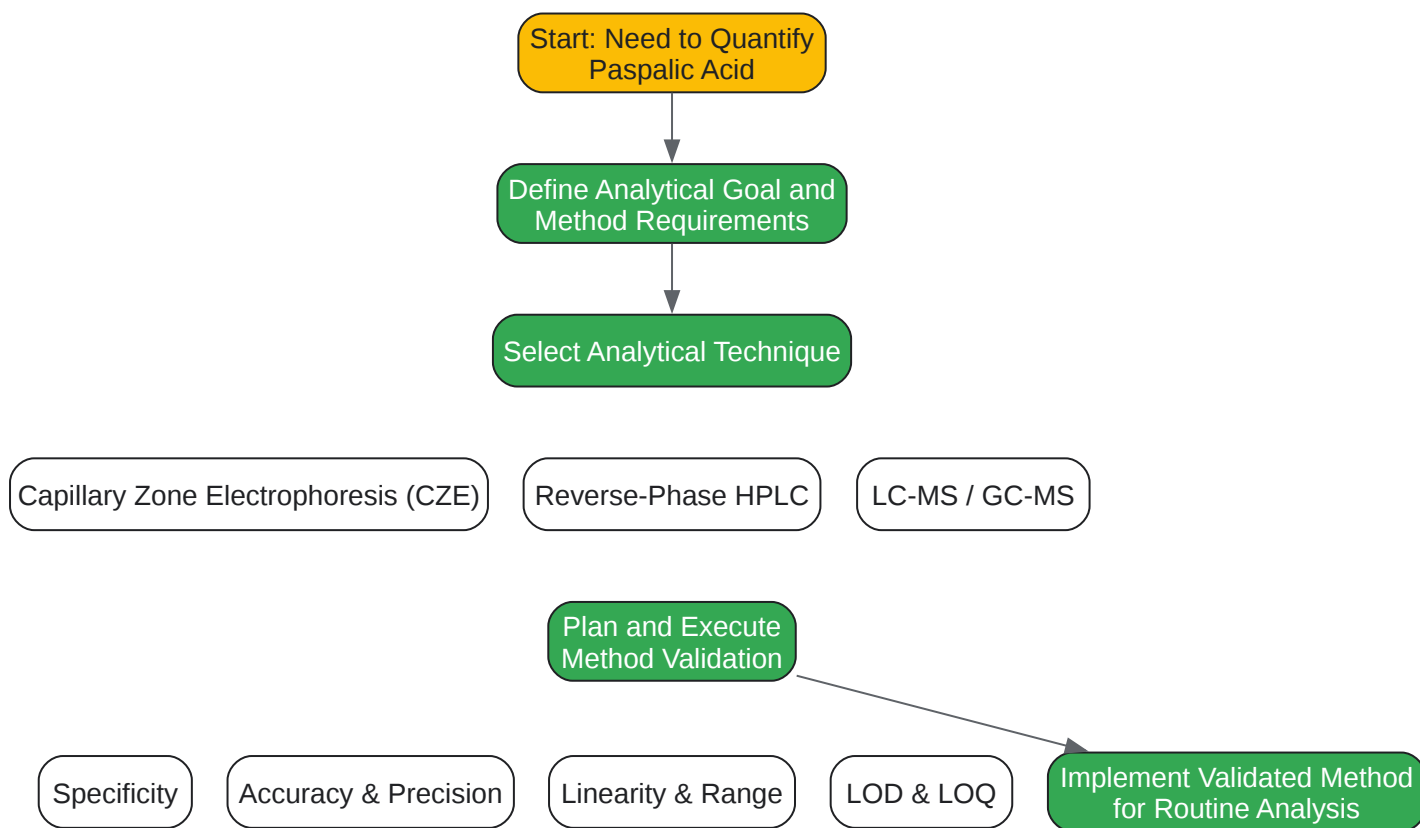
Start: Need to Quantify Paspalic Acid

Define Analytical Goal and Method Requirements

Select Analytical Technique

Capillary Zone Electrophoresis (CZE)

Reverse-Phase HPLC

LC-MS / GC-MS

Plan and Execute Method Validation

Specificity

Accuracy & Precision

Linearity & Range

LOD & LOQ

Implement Validated Method for Routine Analysis